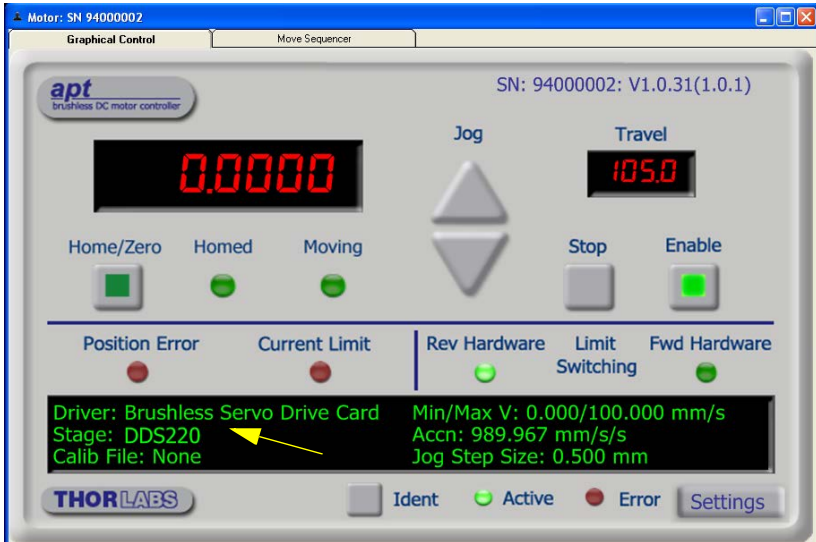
Motor: SN 94000002

Graphical Control | Move Sequencer

apt
brushless DC motor controller

SN: 94000002: V1.0.31(1.0.1)

0.0000

Jog

Travel
105.0

Home/Zero
Homed
Moving
Stop
Enable

Position Error
Current Limit
Rev Hardware
Limit Switching
Fwd Hardware

Driver: Brushless Servo Drive Card
Stage: DDS220
Calib File: None
Min/Max V: 0.000/100.000 mm/s
Accn: 989.967 mm/s/s
Jog Step Size: 0.500 mm

THORLABS
Ident
Active
Error
Settings